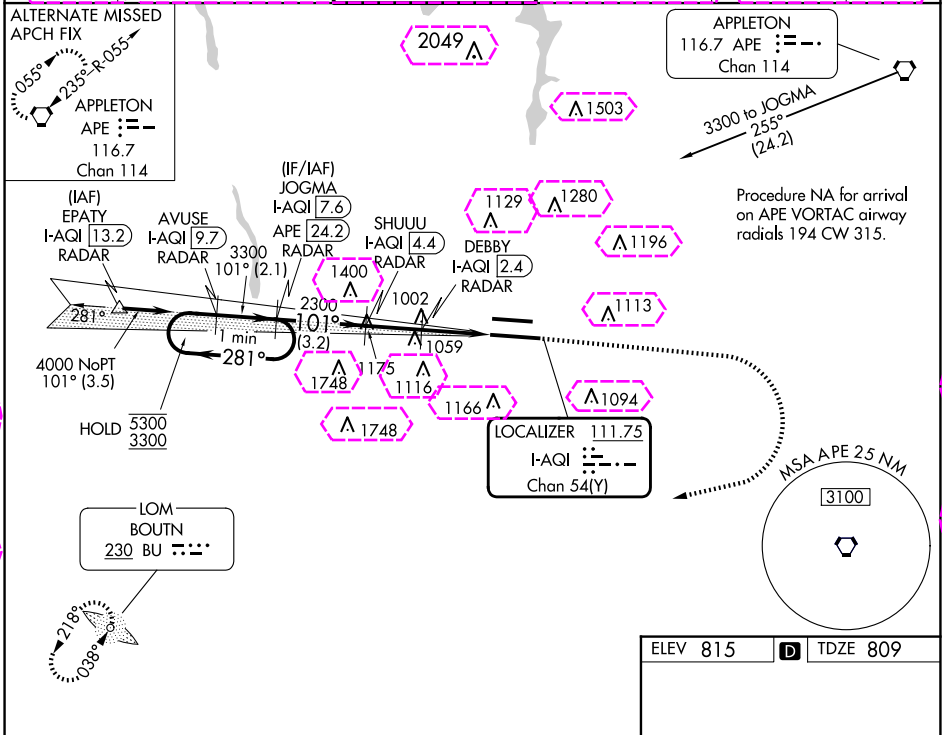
ALTERNATE MISSED APCH FIX

055°

235°-R-055°

APPLETON
APE
116.7
Chan 114

2049

APPLETON
116.7 APE
Chan 114

1503

3300 to JOGMA
255°
(24.2)

(IF/IAF)
JOGMA
I-AQI 7.6
APE 24.2
RADAR

1129

1280

Procedure NA for arrival on APE VORTAC airway radials 194 CW 315.

(IAF)
EPATY
I-AQI 13.2
RADAR

AVUSE
I-AQI 9.7
RADAR

3300
101° (2.1)

1400

SHUUU
I-AQI 4.4
RADAR

DEBBY
I-AQI 2.4
RADAR

1196

281°

2300
101°
(3.2)

1 min
281°

1002

1113

4000 NoPT
101° (3.5)

1748

1175

1116

1059

1166

1094

HOLD 5300
3300

1748

LOCALIZER 111.75
I-AQI
Chan 54(Y)

MSA APE 25 NM
3100

LOM
BOUTN
230 BU

218°

038°

ELEV 815
D
TDZE 809